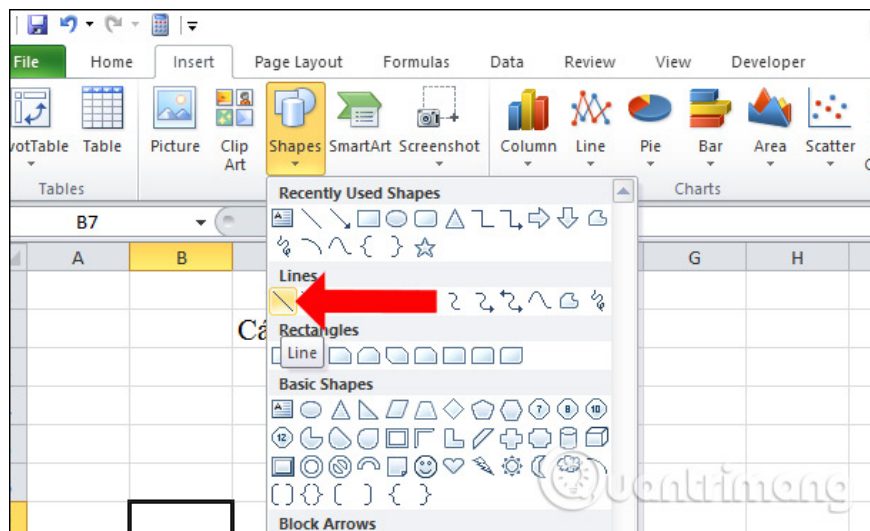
File
Home
Insert
Page Layout
Formulas
Data
Review
View
Developer

votTable
Table
Tables
Picture
Clip Art
Shapes
SmartArt
Screenshot
Column
Line
Pie
Bar
Area
Scatter
Charts

B7

A
B
G
H

Recently Used Shapes
Lines
Line
Rectangles
Basic Shapes
Block Arrows

Cá

Quantrimang